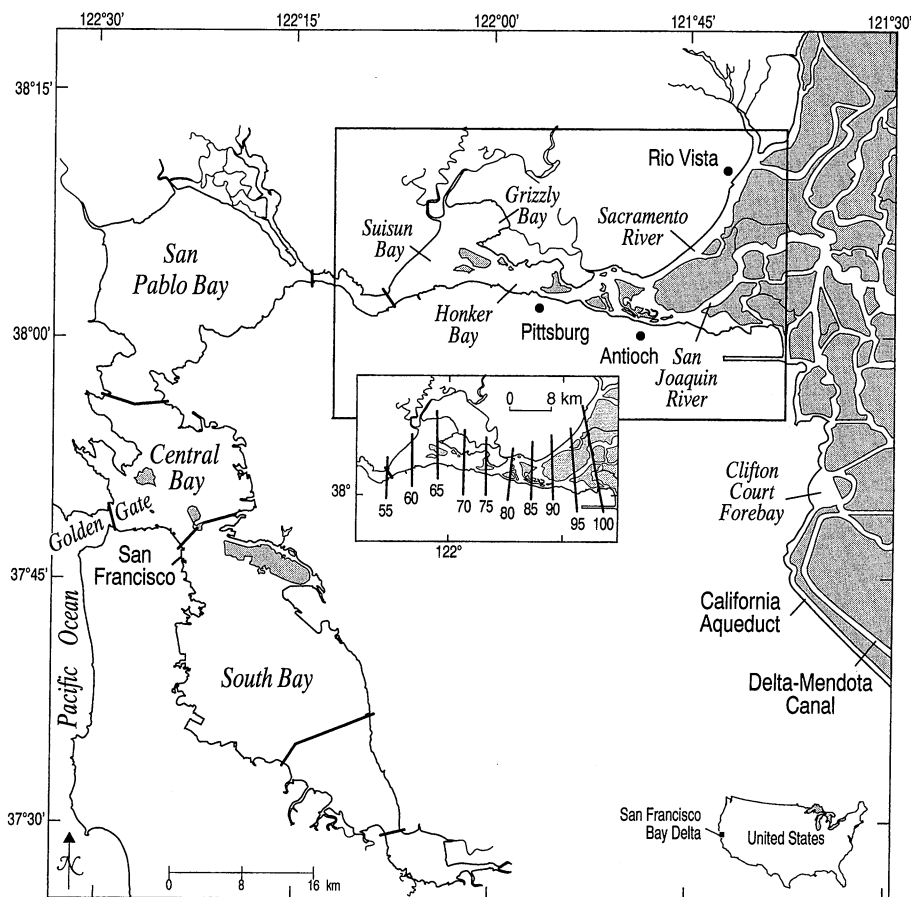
122°30'
122°15'
122°00'
121°45'
121°30'
38°15'
Rio Vista
Grizzly Bay
Suisun Bay
Sacramento River
San Pablo Bay
Honker Bay
Pittsburg
38°00'
Antioch
San Joaquin River
0 8 km
38°
55 60 65 70 75 80 85 90 95 100
122°
Central Bay
Clifton Court Forebay
Golden Gate
San Francisco
37°45'
California Aqueduct
Pacific Ocean
South Bay
Delta-Mendota Canal
37°30'
San Francisco Bay Delta
United States
N
0 8 16 km